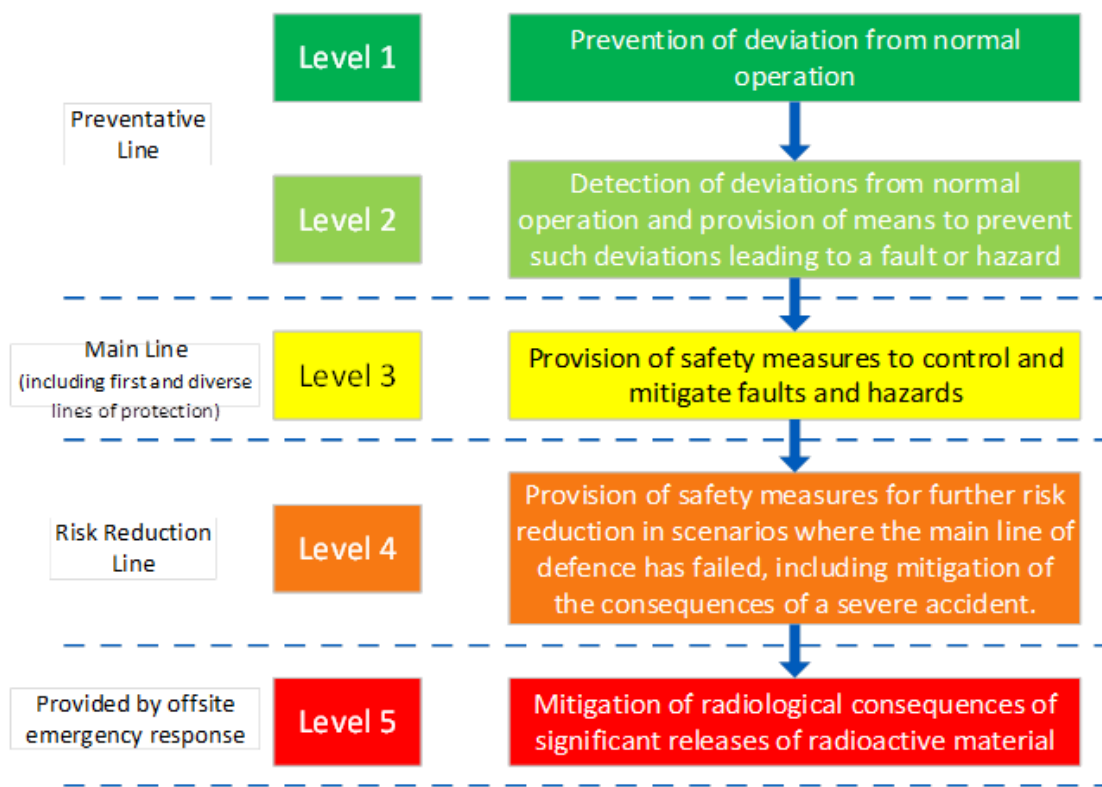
Level 1

Prevention of deviation from normal operation

Preventative Line

Level 2

Detection of deviations from normal operation and provision of means to prevent such deviations leading to a fault or hazard

Main Line (including first and diverse lines of protection)

Level 3

Provision of safety measures to control and mitigate faults and hazards

Risk Reduction Line

Level 4

Provision of safety measures for further risk reduction in scenarios where the main line of defence has failed, including mitigation of the consequences of a severe accident.

Provided by offsite emergency response

Level 5

Mitigation of radiological consequences of significant releases of radioactive material